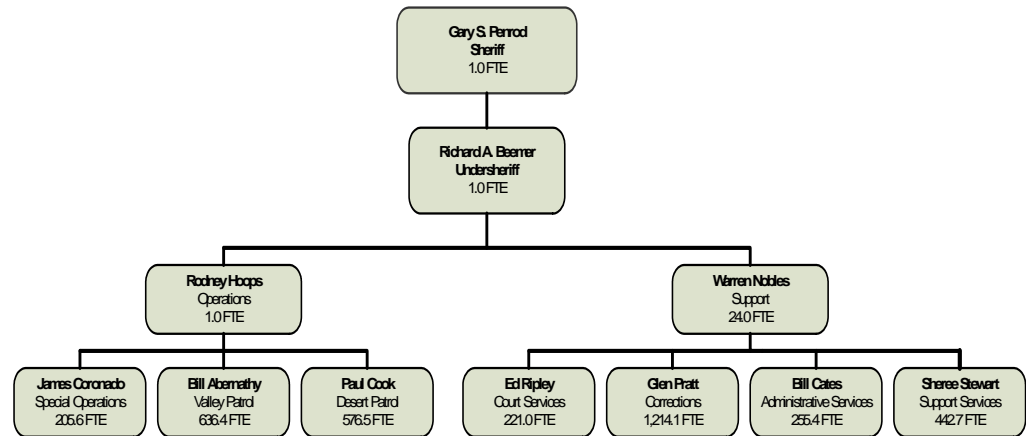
Gary S. Penrod
Sheriff
1.0 FTE

Richard A. Beemer
Undersheriff
1.0 FTE

Rodney Hoops
Operations
1.0 FTE

Warren Nobles
Support
24.0 FTE

James Coronado
Special Operations
205.6 FTE

Bill Abernathy
Valley Patrol
636.4 FTE

Paul Cook
Desert Patrol
576.5 FTE

Ed Ripley
Court Services
221.0 FTE

Glen Pratt
Corrections
1,214.1 FTE

Bill Cates
Administrative Services
255.4 FTE

Sheree Stewart
Support Services
442.7 FTE